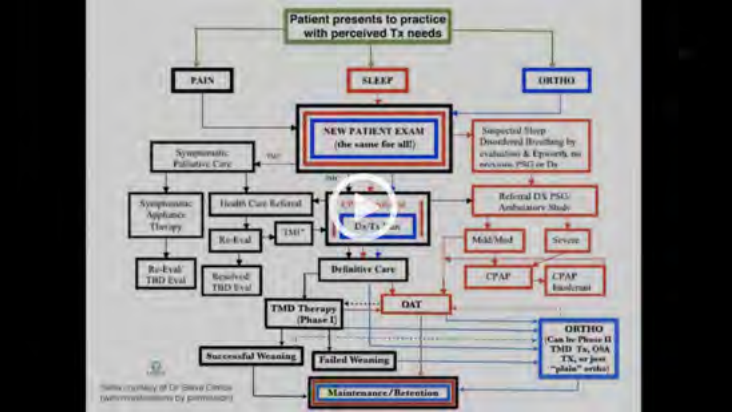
Patient presents to practice with perceived Tx needs

PAIN

SLEEP

ORTHO

NEW PATIENT EXAM (the same for all!)

Suspected Sleep Disordered Breathing by evaluation & Epworth, no previous PSG or Dx

Symptomatic Palliative Care

TMJ

Symptomatic Appliance Therapy

Health Care Referral

Referral DX PSG/ Ambulatory Study

Re-Eval

TMJ?

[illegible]

Dx/Tx Plan

Mild/Mod

Severe

Re-Eval/ TBD Eval

Resolved/ TBD Eval

Definitive Care

CPAP

CPAP Intolerant

TMD Therapy (Phase I)

OAT

ORTHO Can be Phase II TMD Tx, OSA TX, or just "plain" ortho!

Successful Weaning

Failed Weaning

Maintenance/Retention

Slide courtesy of Dr Steve Olmos (with modifications by permission)